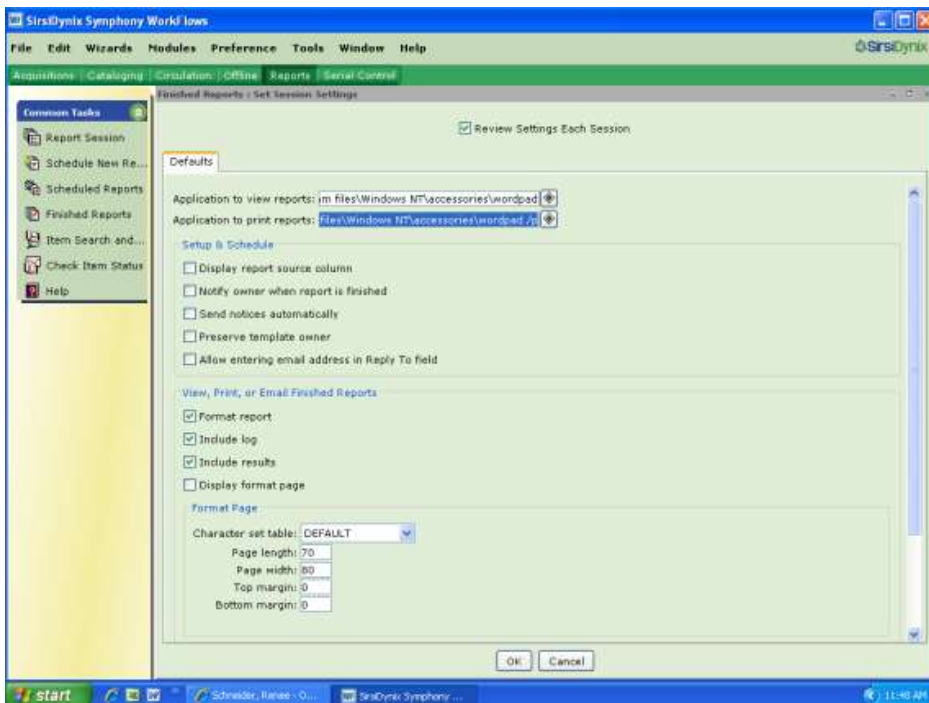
SirsiDynix Symphony WorkFlows

File Edit Wizards Modules Preference Tools Window Help

SirsiDynix

Acquisitions | Cataloging | Circulation | Offline | Reports | Serial Control

Finished Reports : Set Session Settings

Common Tasks

Report Session

Schedule New Re...

Scheduled Reports

Finished Reports

Item Search and...

Check Item Status

Help

Review Settings Each Session

Defaults

Application to view reports: m files\Windows NT\accessories\wordpad

Application to print reports: files\Windows NT\accessories\wordpad /p

Setup & Schedule

Display report source column

Notify owner when report is finished

Send notices automatically

Preserve template owner

Allow entering email address in Reply To field

View, Print, or Email Finished Reports

Format report

Include log

Include results

Display format page

Format Page

Character set table: DEFAULT

Page length: 70

Page width: 80

Top margin: 0

Bottom margin: 0

OK Cancel

start

Schneider, Renee - O...

SirsiDynix Symphony ...

11:48 AM